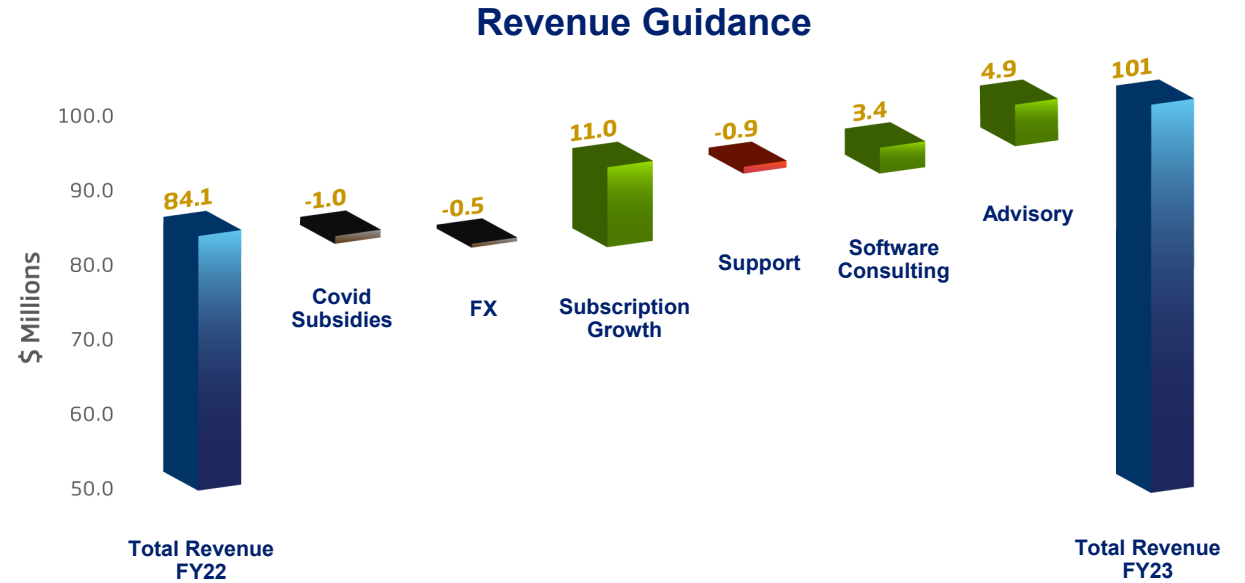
Revenue Guidance

$ Millions

100.0
90.0
80.0
70.0
60.0
50.0

84.1
-1.0
-0.5
11.0
-0.9
3.4
4.9
101

Covid Subsidies
FX
Subscription Growth
Support
Software Consulting
Advisory

Total Revenue FY22
Total Revenue FY23